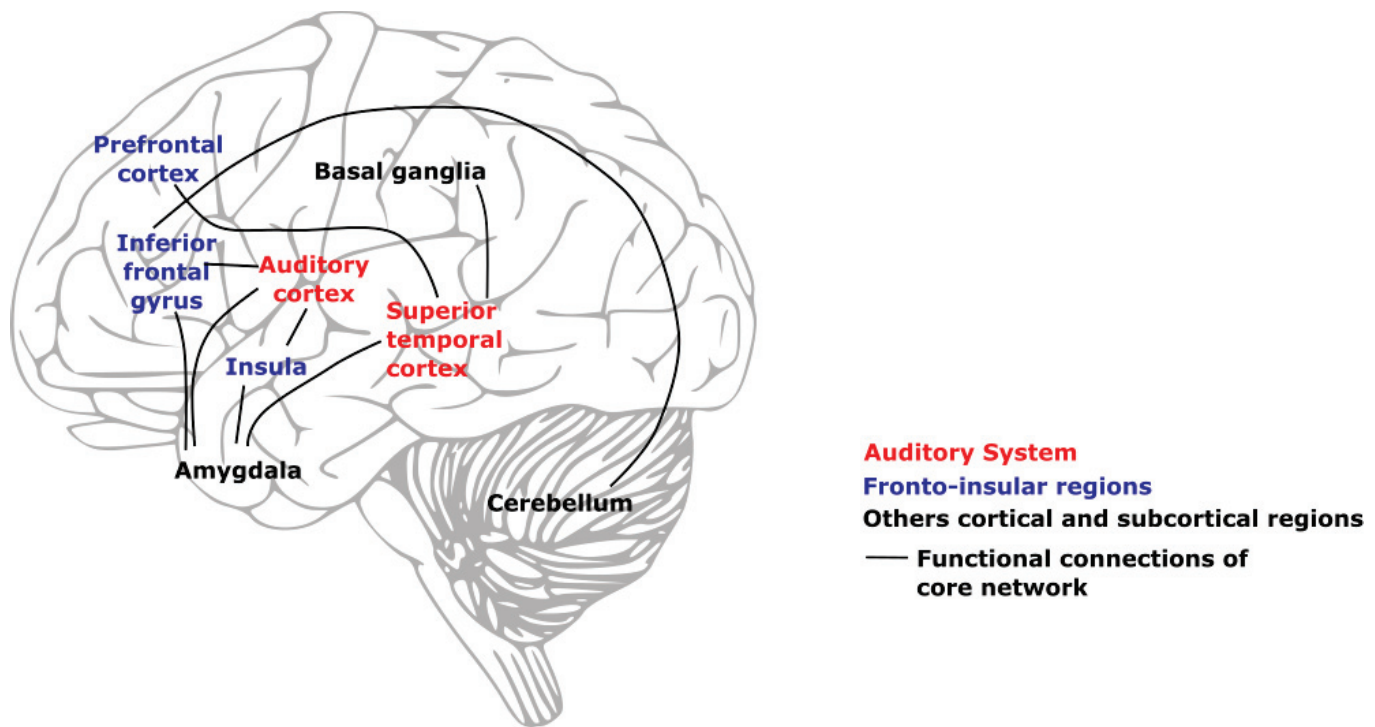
Prefrontal cortex

Basal ganglia

Inferior frontal gyrus

Auditory cortex

Superior temporal cortex

Insula

Amygdala

Cerebellum

Auditory System
Fronto-insular regions
Others cortical and subcortical regions
Functional connections of core network